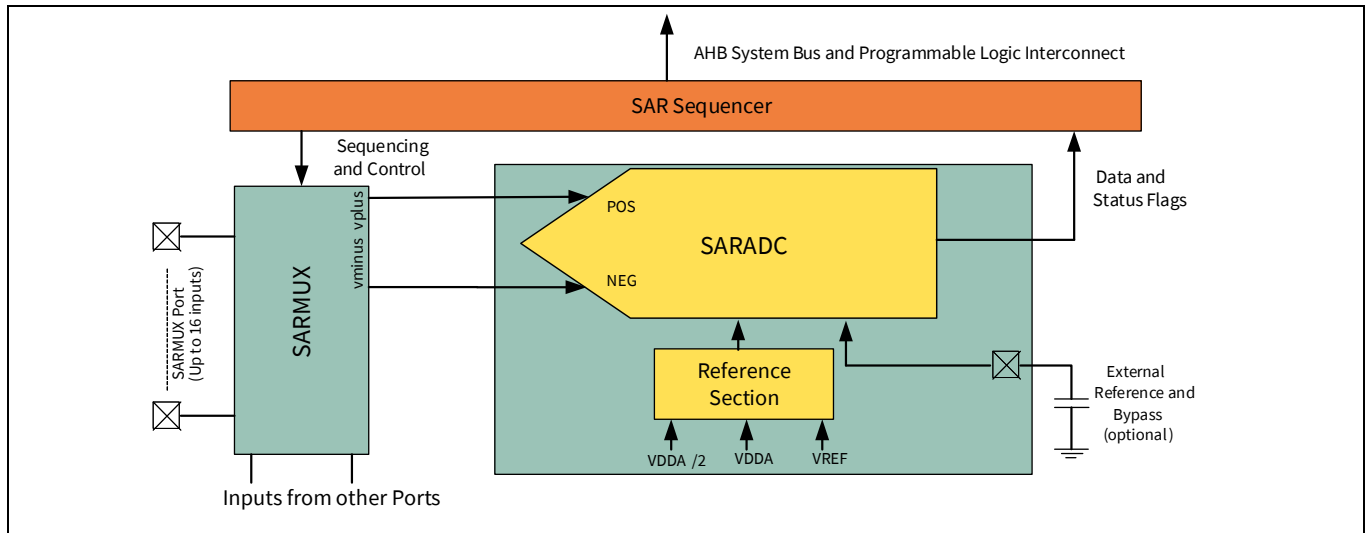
AHB System Bus and Programmable Logic Interconnect

SAR Sequencer

Sequencing and Control

Data and Status Flags

SARMUX Port (Up to 16 inputs)

SARMUX

vplus

vminus

POS

SARADC

NEG

Reference Section

VDDA /2

VDDA

VREF

External Reference and Bypass (optional)

Inputs from other Ports